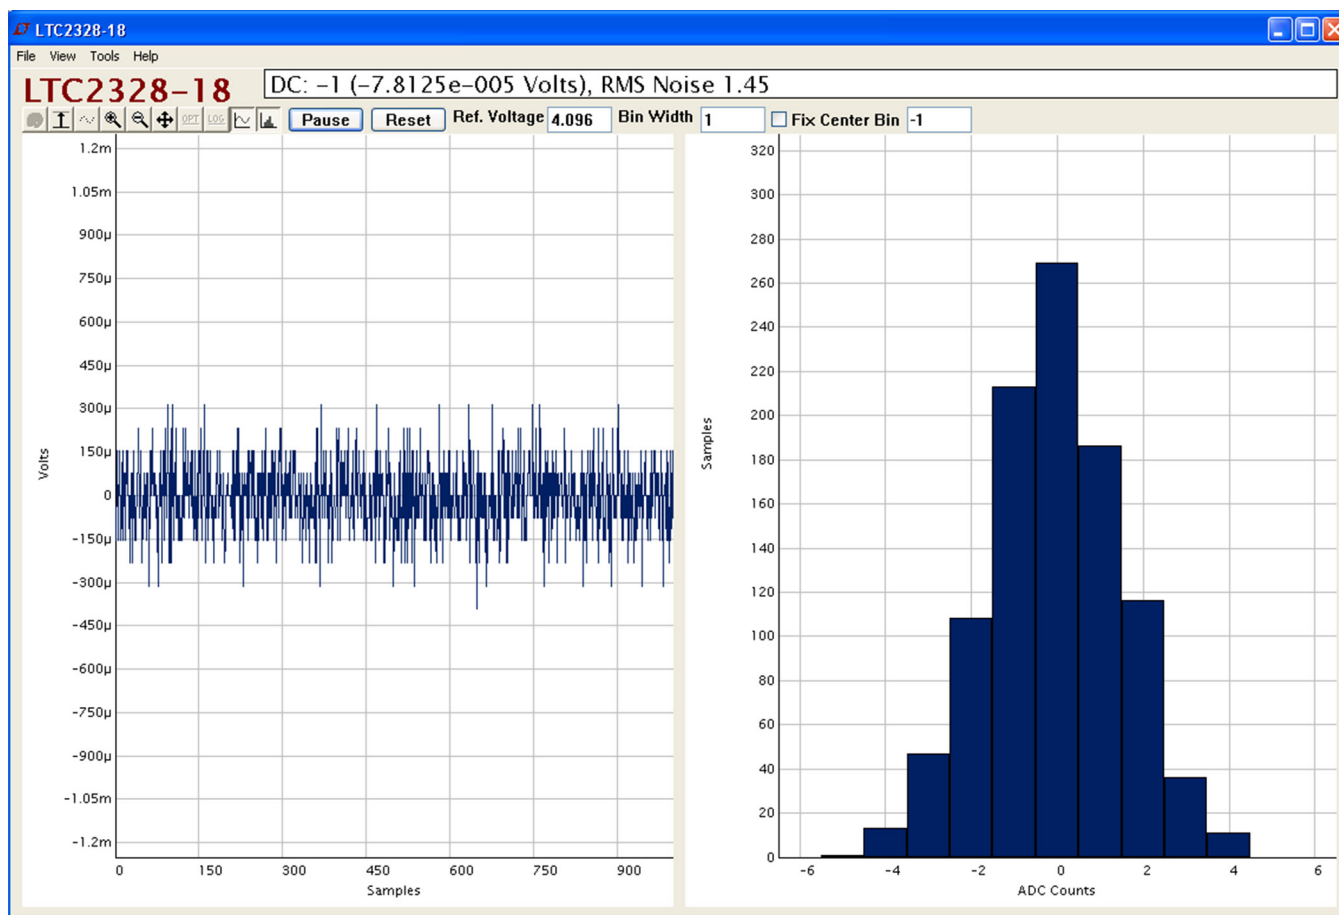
LTC2328-18

File View Tools Help

LTC2328-18

DC: -1 (-7.8125e-005 Volts), RMS Noise 1.45

OPT LOG

Pause Reset Ref. Voltage 4.096 Bin Width 1 Fix Center Bin -1

1.2m
1.05m
900µ
750µ
600µ
450µ
300µ
150µ
0
-150µ
-300µ
-450µ
-600µ
-750µ
-900µ
-1.05m
-1.2m

Volts

0 150 300 450 600 750 900

Samples

320
300
280
260
240
220
200
180
160
140
120
100
80
60
40
20
0

Samples

-6 -4 -2 0 2 4 6

ADC Counts